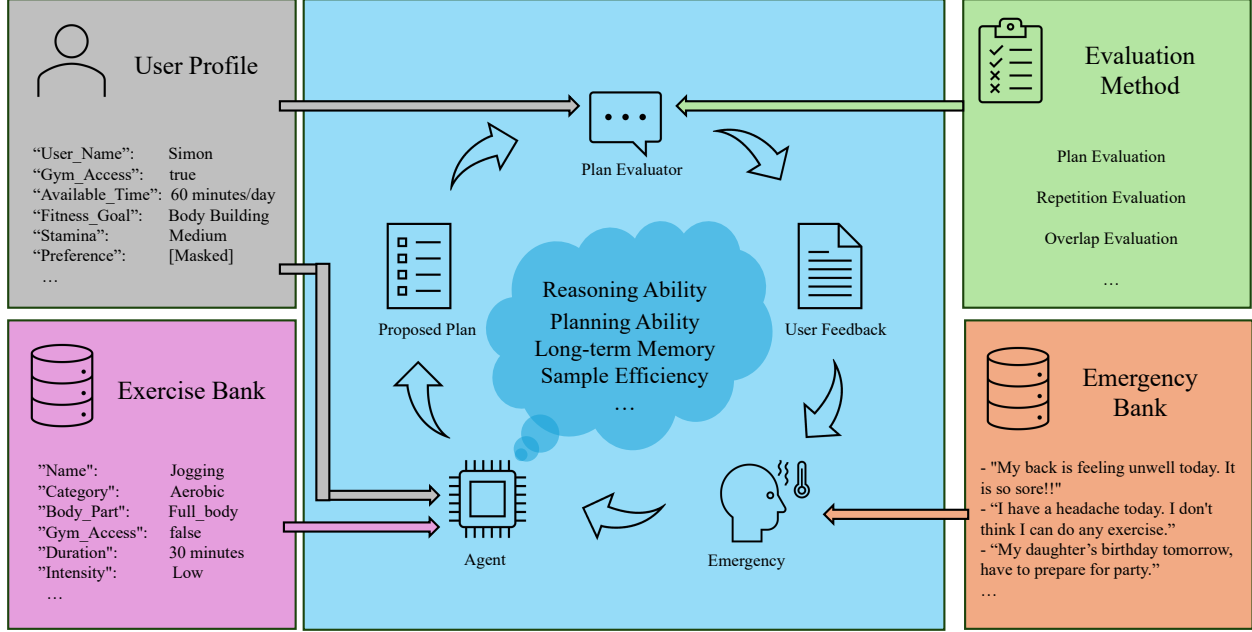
User Profile

“User_Name”: Simon
“Gym_Access”: true
“Available_Time”: 60 minutes/day
“Fitness_Goal”: Body Building
“Stamina”: Medium
“Preference”: [Masked]
…

Exercise Bank

”Name”: Jogging
”Category”: Aerobic
”Body_Part”: Full_body
”Gym_Access”: false
”Duration”: 30 minutes
”Intensity”: Low
…

Plan Evaluator

Proposed Plan

Reasoning Ability
Planning Ability
Long-term Memory
Sample Efficiency
…

User Feedback

Agent

Emergency

Evaluation Method

Plan Evaluation

Repetition Evaluation

Overlap Evaluation

…

Emergency Bank

- "My back is feeling unwell today. It is so sore!!"
- “I have a headache today. I don't think I can do any exercise.”
- “My daughter’s birthday tomorrow, have to prepare for party.”
…